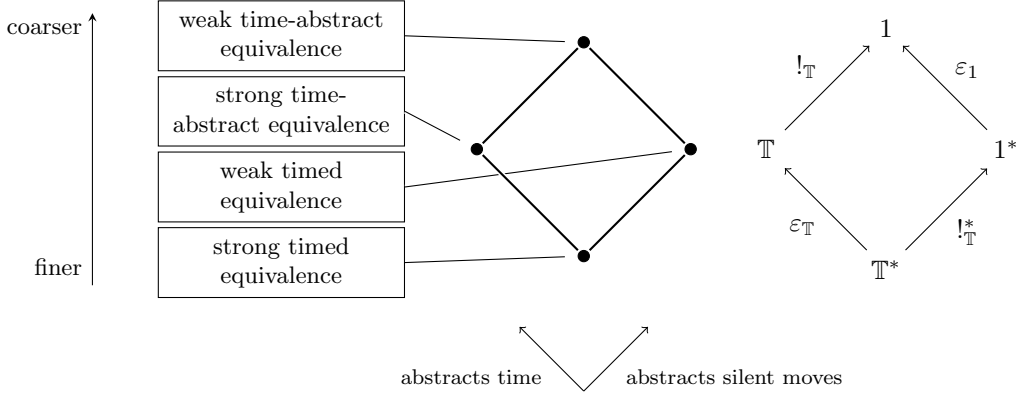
coarser

finer

weak time-abstract equivalence

strong time-abstract equivalence

weak timed equivalence

strong timed equivalence

$1$

$!_{\mathbb{T}}$

$\varepsilon_1$

$\mathbb{T}$

$1^*$

$\varepsilon_{\mathbb{T}}$

$!^*_{\mathbb{T}}$

$\mathbb{T}^*$

abstracts time

abstracts silent moves